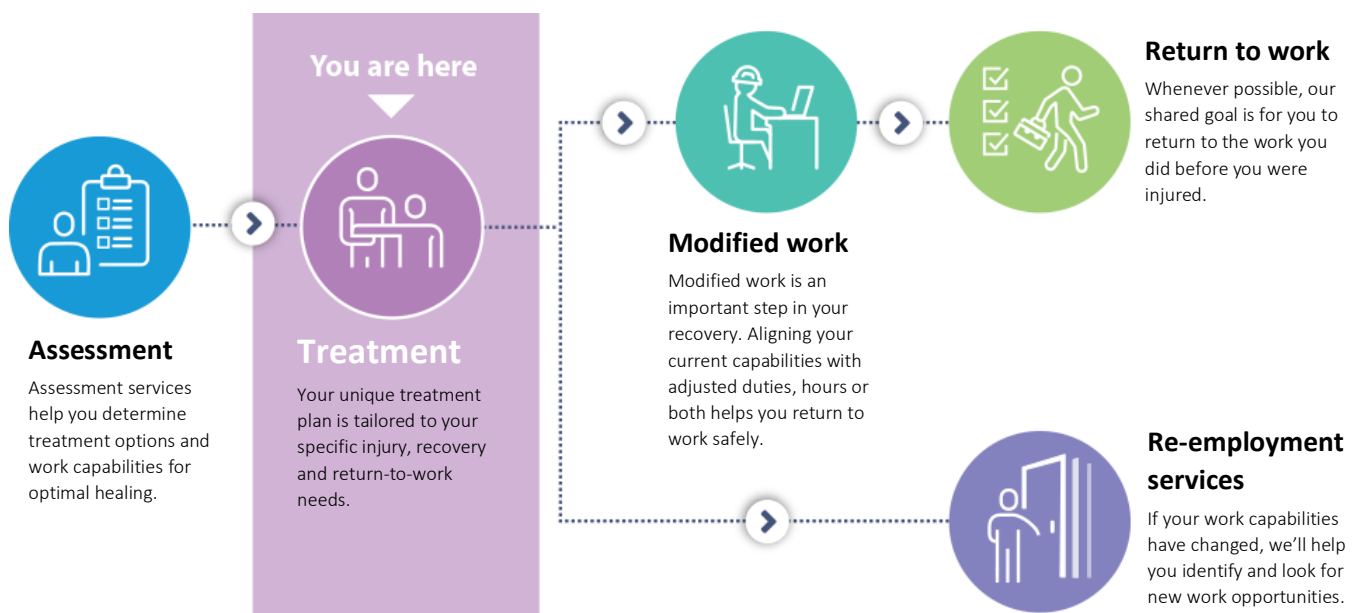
Assessment

Assessment services help you determine treatment options and work capabilities for optimal healing.

You are here

Treatment

Your unique treatment plan is tailored to your specific injury, recovery and return-to-work needs.

Modified work

Modified work is an important step in your recovery. Aligning your current capabilities with adjusted duties, hours or both helps you return to work safely.

Return to work

Whenever possible, our shared goal is for you to return to the work you did before you were injured.

Re-employment services

If your work capabilities have changed, we'll help you identify and look for new work opportunities.